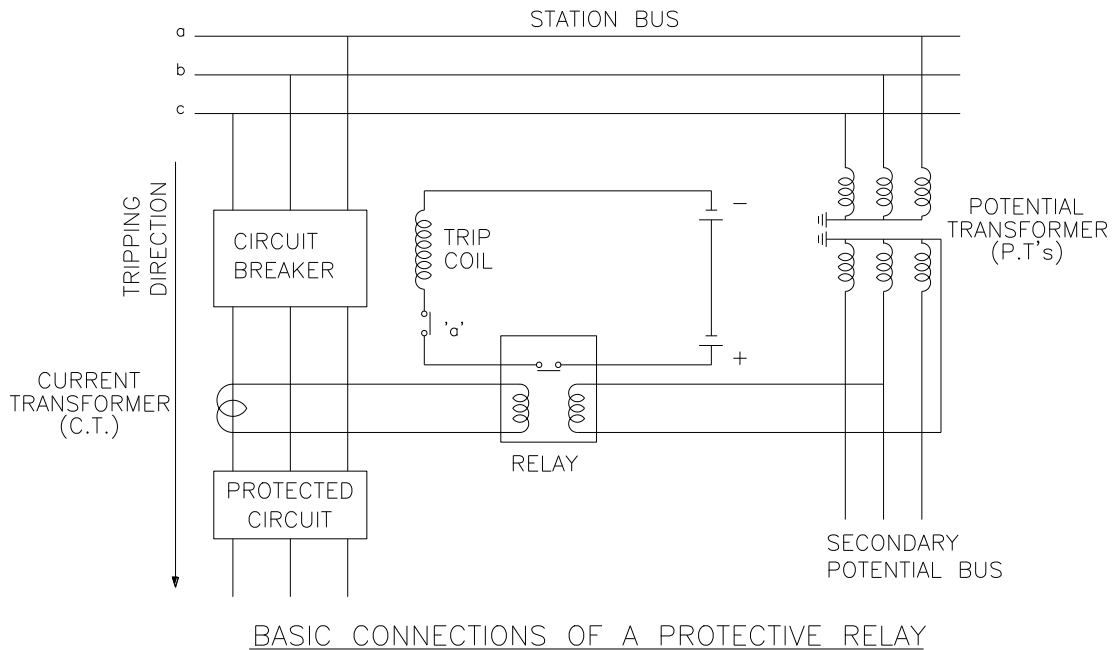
STATION BUS

a

b

c

TRIPPING DIRECTION

CIRCUIT BREAKER

TRIP COIL

'a'

−

+

POTENTIAL TRANSFORMER (P.T's)

CURRENT TRANSFORMER (C.T.)

RELAY

PROTECTED CIRCUIT

SECONDARY POTENTIAL BUS

BASIC CONNECTIONS OF A PROTECTIVE RELAY